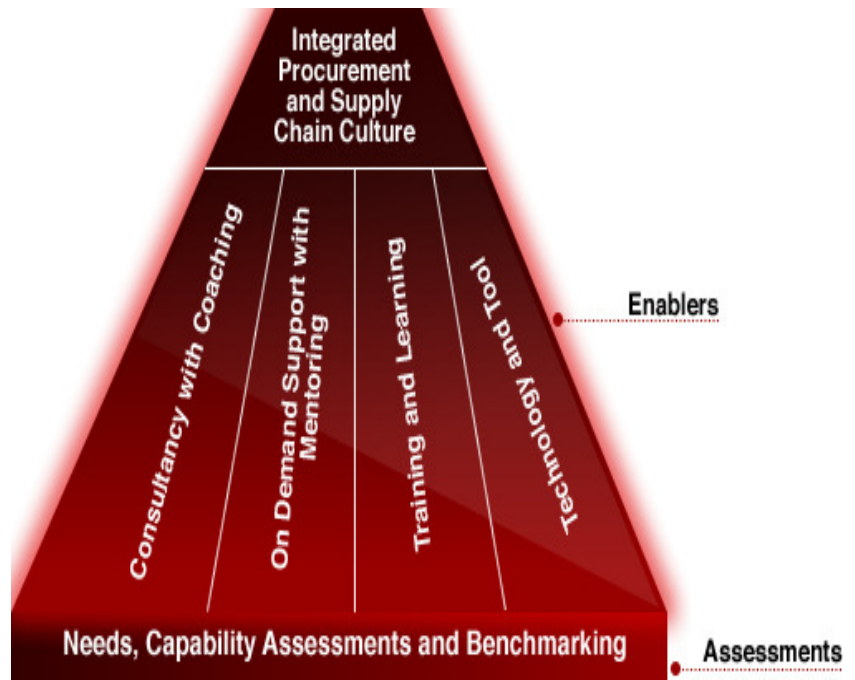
Integrated Procurement and Supply Chain Culture

Consultancy with Coaching

On Demand Support with Mentoring

Training and Learning

Technology and Tool

Enablers

Needs, Capability Assessments and Benchmarking

Assessments